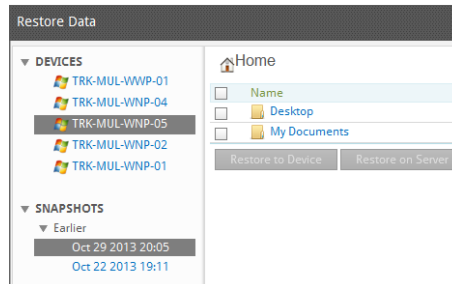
Restore Data

DEVICES
TRK-MUL-WWP-01
TRK-MUL-WNP-04
TRK-MUL-WNP-05
TRK-MUL-WNP-02
TRK-MUL-WNP-01

SNAPSHOTS
Earlier
Oct 29 2013 20:05
Oct 22 2013 19:11

Home

Name
Desktop
My Documents

Restore to Device
Restore on Server